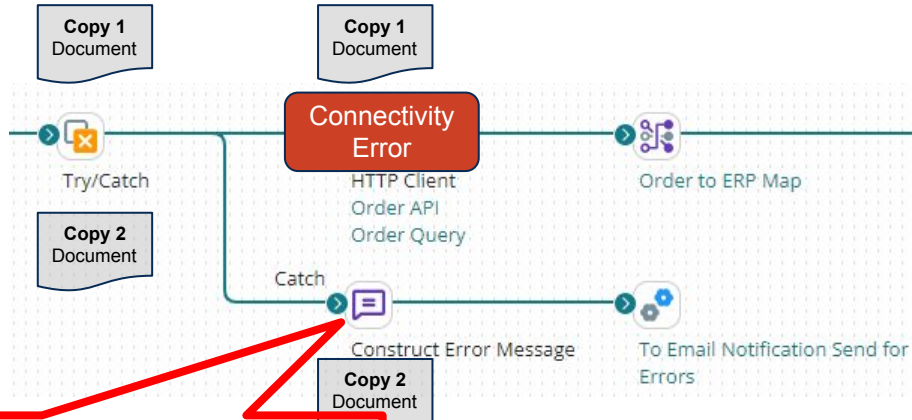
Copy 1
Document

Copy 1
Document

Connectivity Error

Try/Catch

HTTP Client
Order API
Order Query

Order to ERP Map

Copy 2
Document

Catch

Construct Error Message

To Email Notification Send for Errors

Copy 2
Document